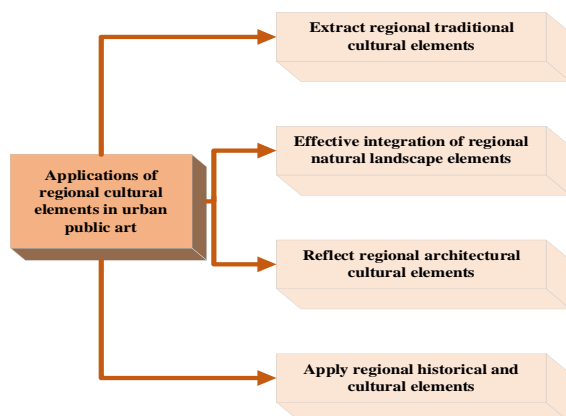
Applications of regional cultural elements in urban public art

Extract regional traditional cultural elements

Effective integration of regional natural landscape elements

Reflect regional architectural cultural elements

Apply regional historical and cultural elements